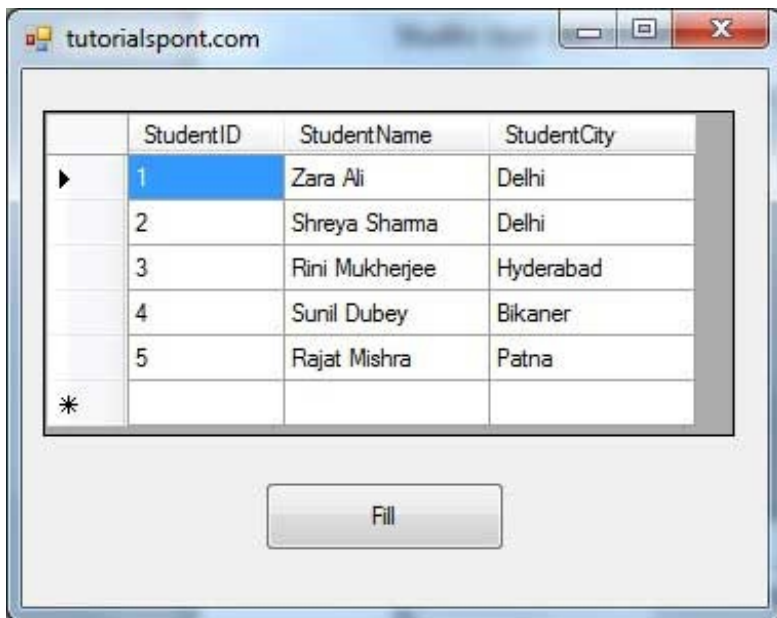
tutorialspont.com

| | StudentID | StudentName | StudentCity |
|---|---|---|---|
| ▶ | 1 | Zara Ali | Delhi |
| | 2 | Shreya Sharma | Delhi |
| | 3 | Rini Mukherjee | Hyderabad |
| | 4 | Sunil Dubey | Bikaner |
| | 5 | Rajat Mishra | Patna |
| * | | | |

Fill